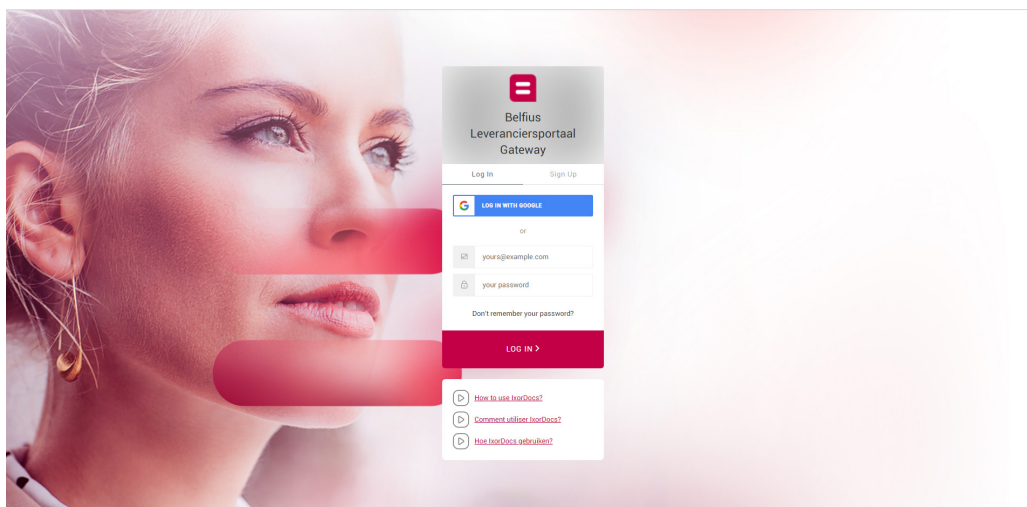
Belfius Leveranciersportaal Gateway

Log In

Sign Up

LOG IN WITH GOOGLE

or

yours@example.com

your password

Don't remember your password?

LOG IN >

How to use IxorDocs?

Comment utiliser IxorDocs?

Hoe IxorDocs gebruiken?